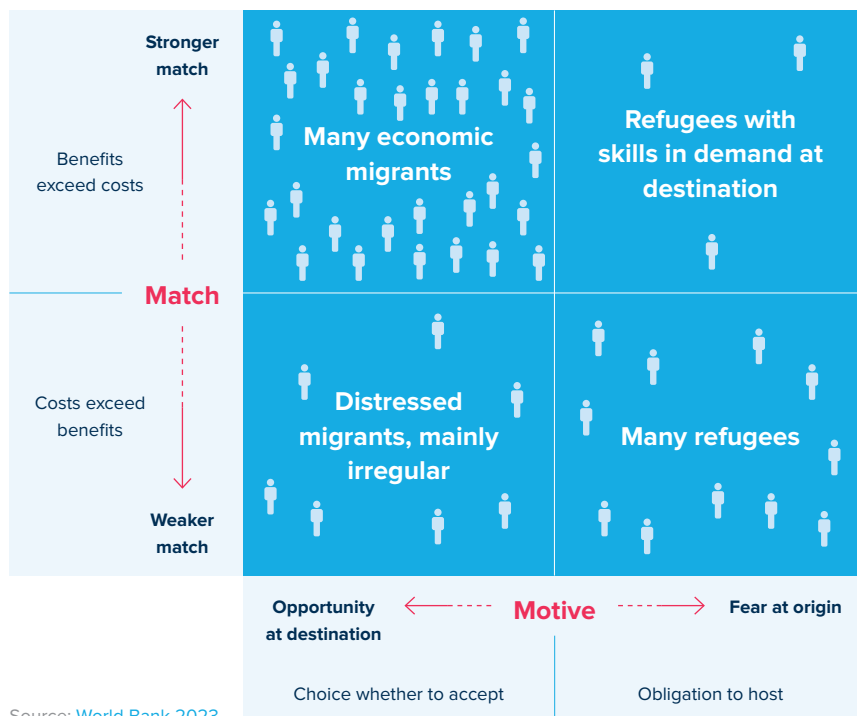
Stronger match

Benefits exceed costs

Match

Costs exceed benefits

Weaker match

Many economic migrants

Refugees with skills in demand at destination

Distressed migrants, mainly irregular

Many refugees

Opportunity at destination

Motive

Fear at origin

Choice whether to accept

Obligation to host

Source: World Bank 2023